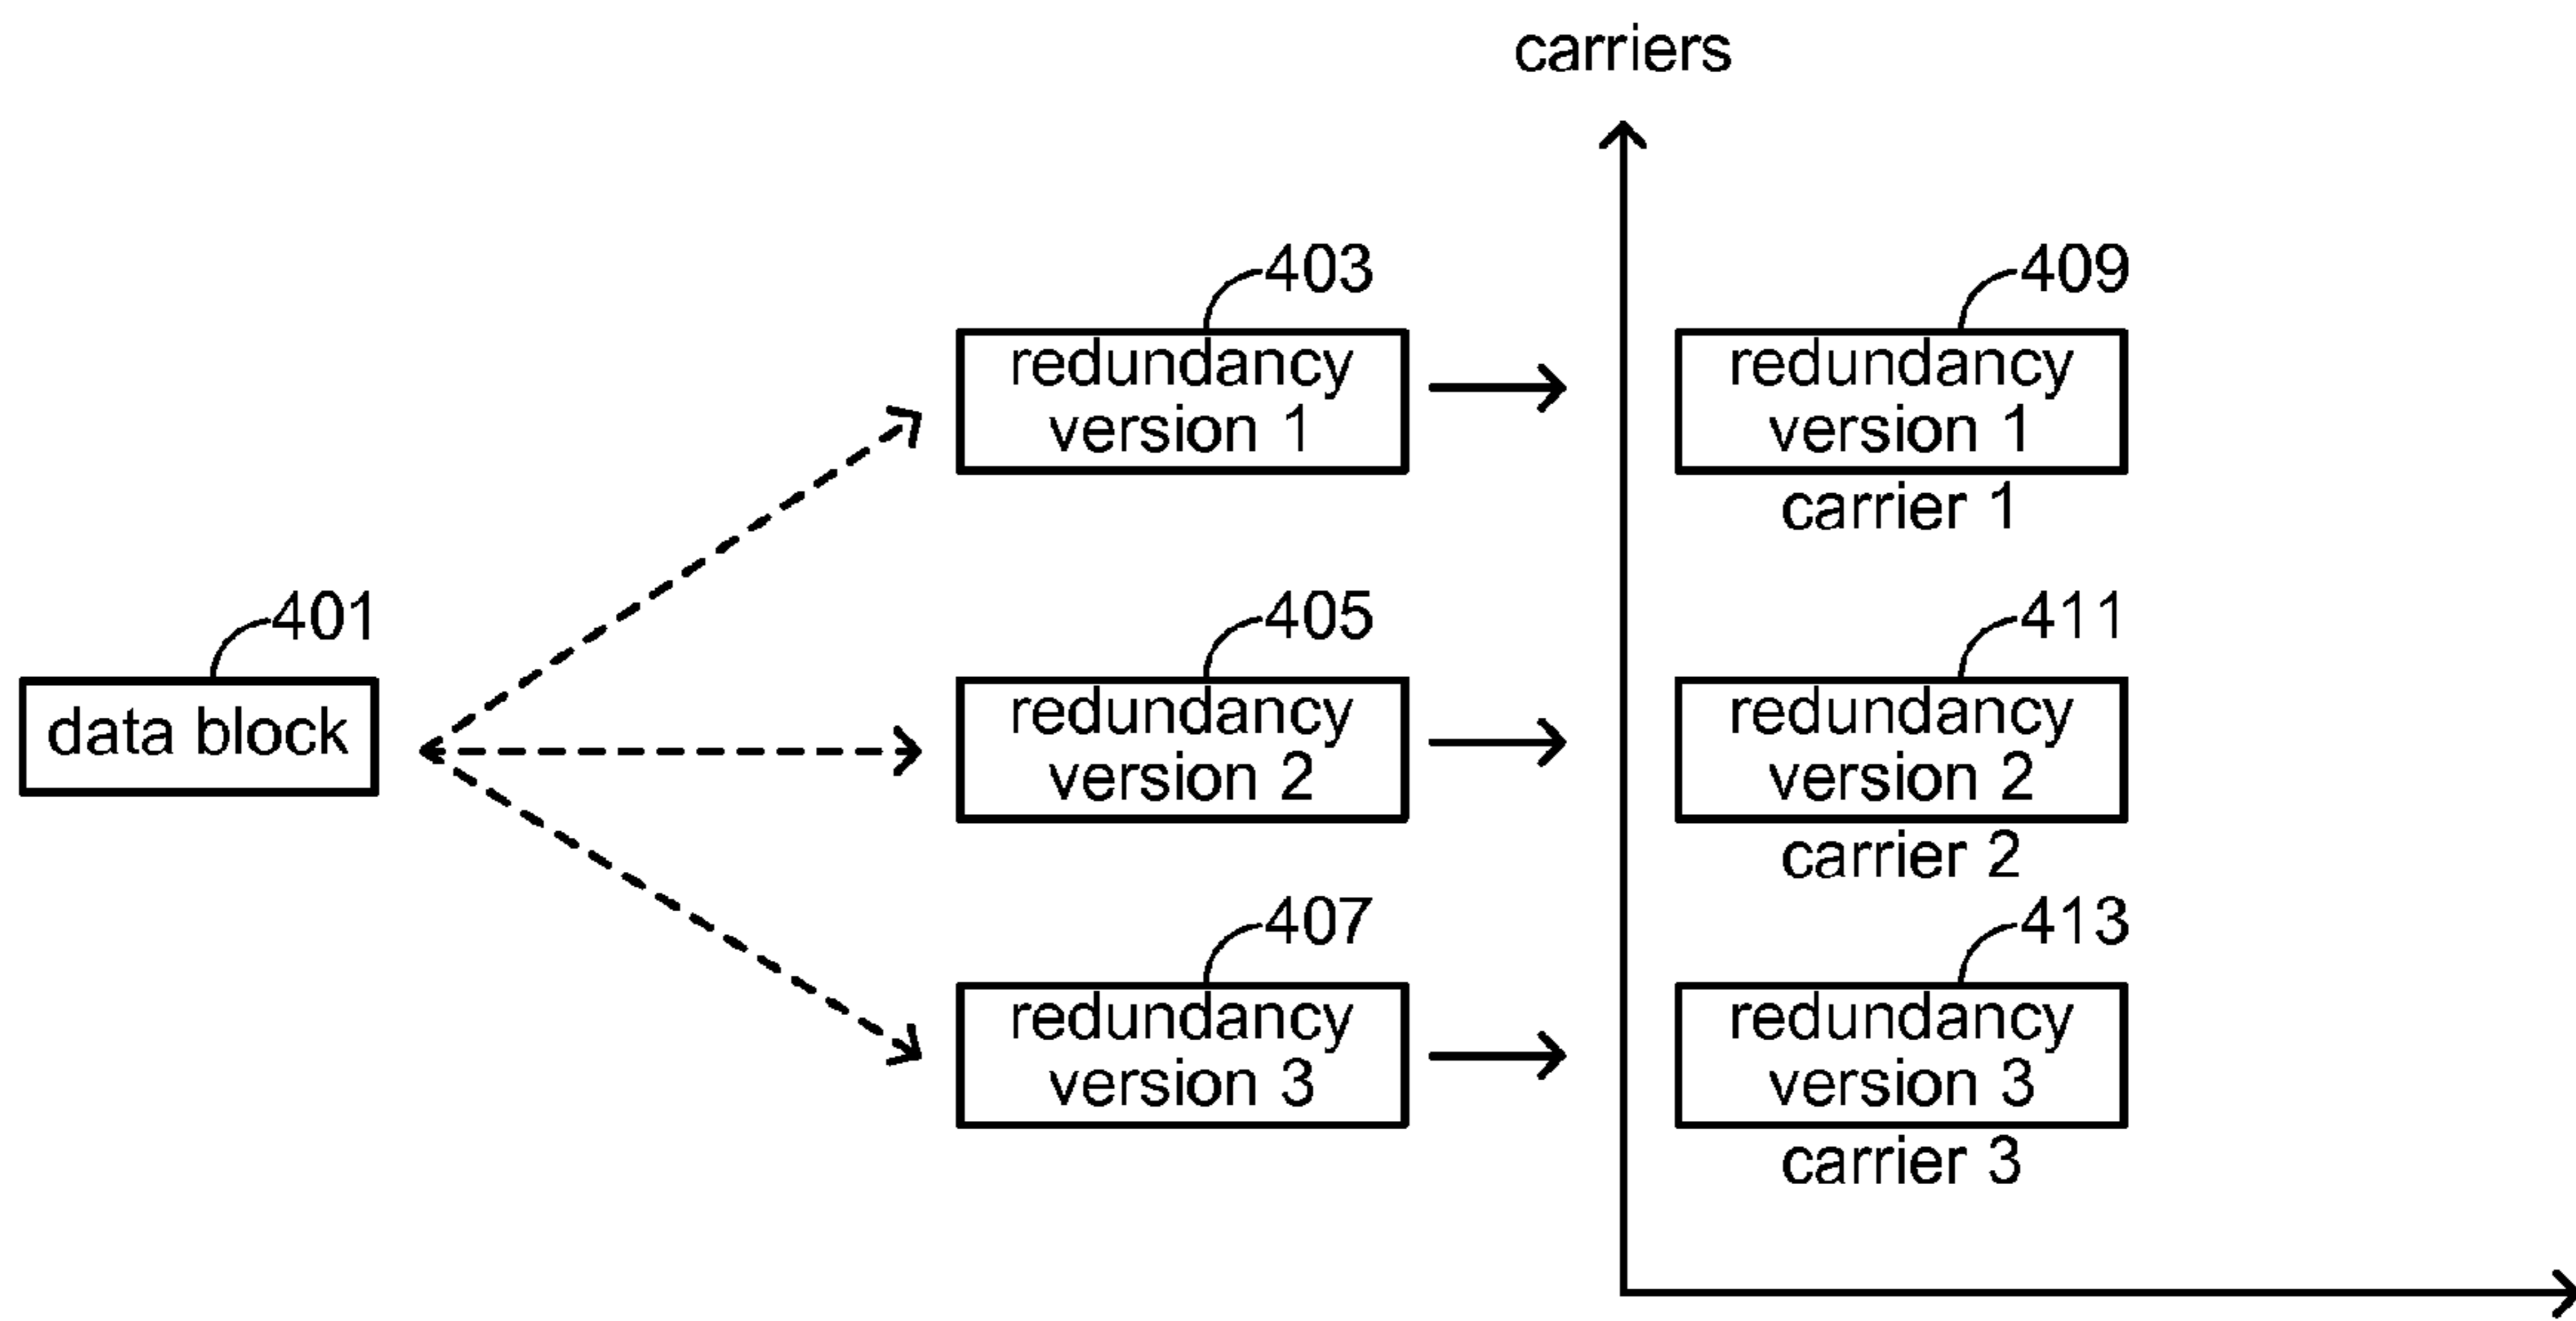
carriers

401
data block

403
redundancy version 1

405
redundancy version 2

407
redundancy version 3

409
redundancy version 1
carrier 1

411
redundancy version 2
carrier 2

413
redundancy version 3
carrier 3